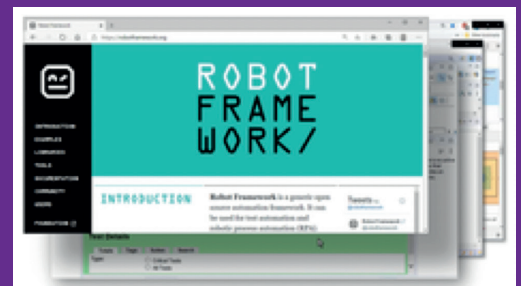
Robot Framework
https://robotframework.org

ROBOT
FRAME
WORK/

INTRODUCTION
EXAMPLES
LIBRARIES
TOOLS
DOCUMENTATION
COMMUNITY
USERS
FOUNDATION

INTRODUCTION

Robot Framework is a generic open source automation framework. It can be used for test automation and robotic process automation (RPA).

Tweets

Test Details

Tests
Tags
Suites
Search

Type:
Critical Tests
All Tests